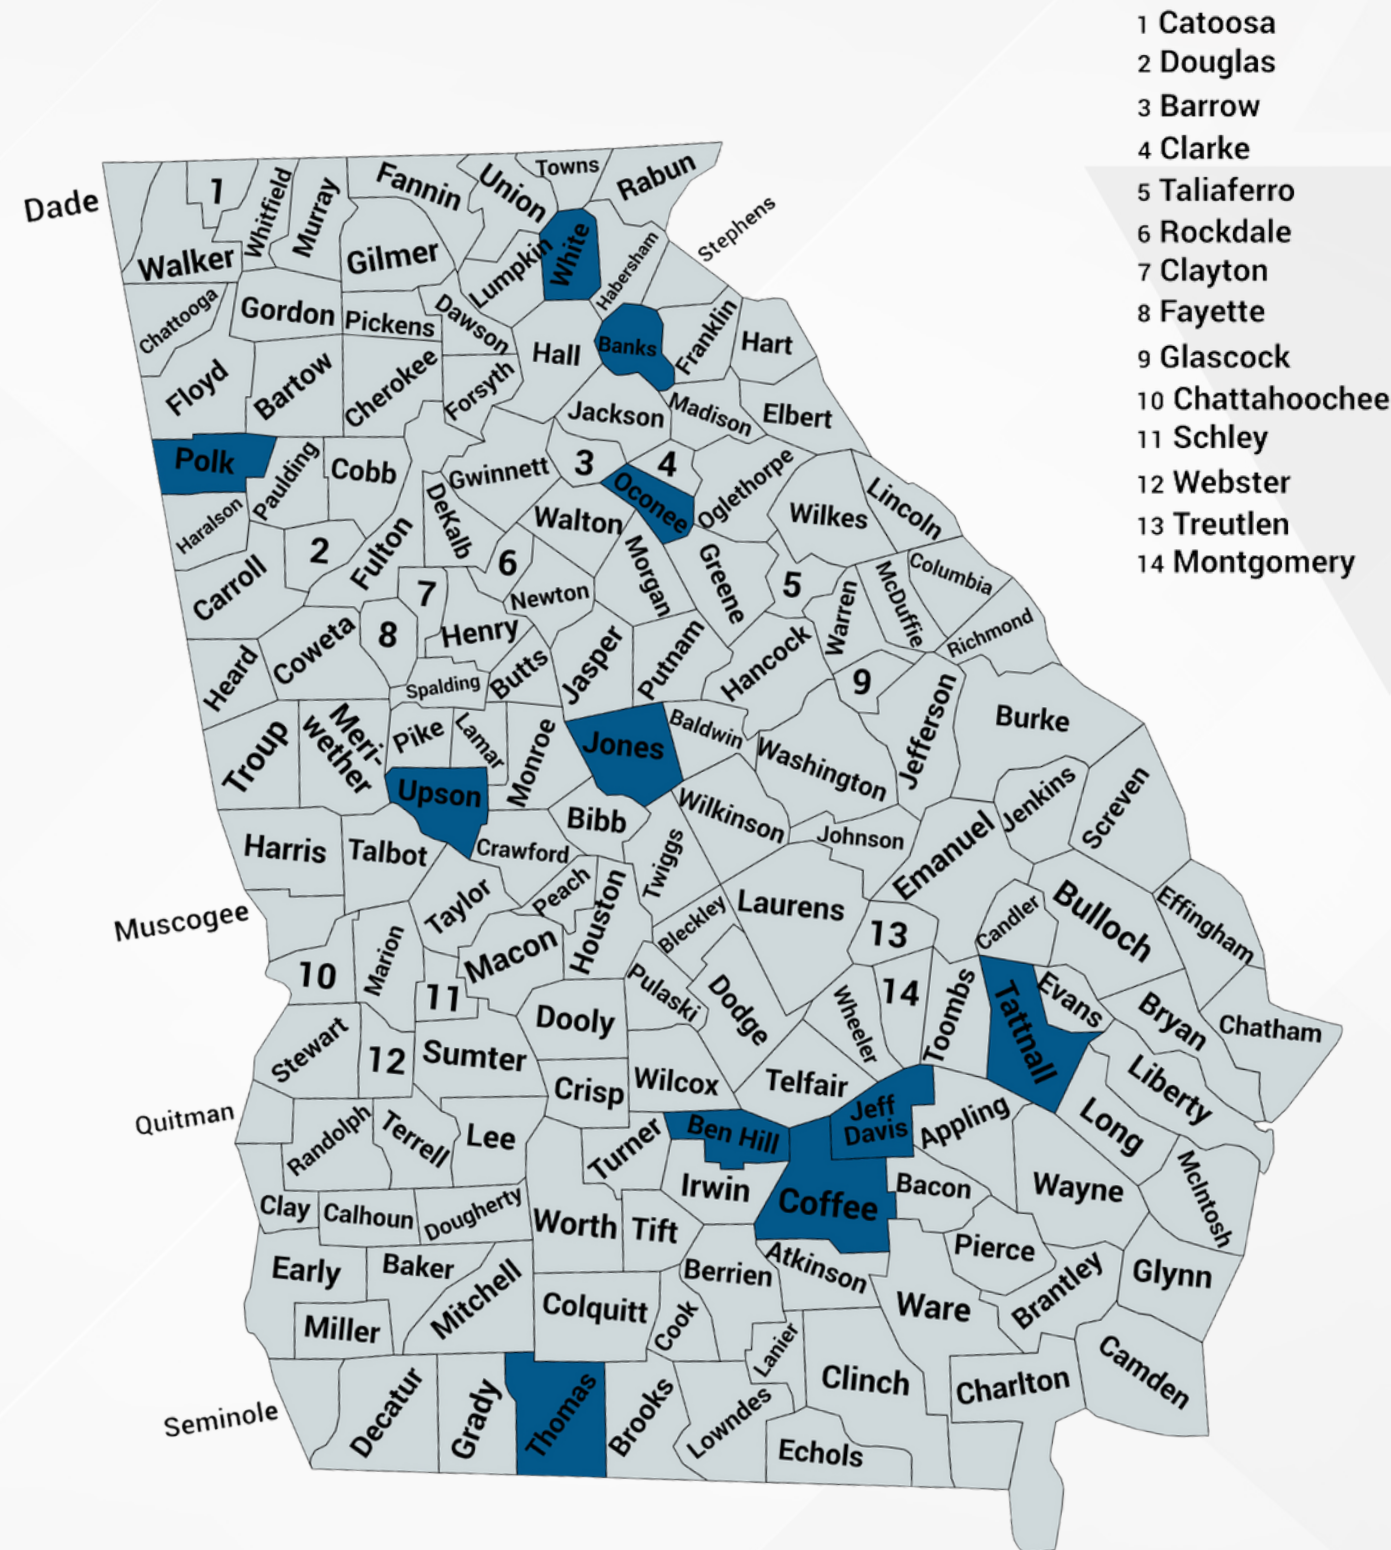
1 Catoosa
2 Douglas
3 Barrow
4 Clarke
5 Taliaferro
6 Rockdale
7 Clayton
8 Fayette
9 Glascock
10 Chattahoochee
11 Schley
12 Webster
13 Treutlen
14 Montgomery

Dade
Walker
1
Whitfield
Murray
Fannin
Union
Towns
Rabun
Gilmer
Lumpkin
White
Habersham
Stephens
Chattooga
Gordon
Pickens
Dawson
Hall
Banks
Franklin
Hart
Floyd
Bartow
Cherokee
Forsyth
Jackson
Madison
Elbert
Polk
Paulding
Cobb
Gwinnett
3
4
Oconee
Oglethorpe
Wilkes
Lincoln
Haralson
DeKalb
Walton
2
Fulton
6
Morgan
Greene
5
Columbia
Carroll
7
Newton
Warren
McDuffie
8
Henry
Richmond
Coweta
Jasper
Putnam
Hancock
Heard
Spalding
Butts
9
Jefferson
Burke
Troup
Meri-wether
Pike
Lamar
Monroe
Jones
Baldwin
Washington
Upson
Bibb
Wilkinson
Jenkins
Screven
Harris
Talbot
Crawford
Twiggs
Johnson
Emanuel
Taylor
Peach
Houston
Bleckley
Laurens
Candler
Bulloch
Effingham
Muscogee
Macon
13
Marion
10
11
Pulaski
Dodge
Wheeler
14
Toombs
Tattnall
Evans
Bryan
Chatham
Dooly
Stewart
12
Sumter
Crisp
Wilcox
Telfair
Liberty
Quitman
Jeff Davis
Appling
Long
Randolph
Terrell
Lee
Turner
Ben Hill
Irwin
Coffee
Bacon
Wayne
McIntosh
Clay
Calhoun
Dougherty
Worth
Tift
Early
Baker
Berrien
Atkinson
Pierce
Brantley
Glynn
Mitchell
Colquitt
Ware
Miller
Cook
Lanier
Clinch
Charlton
Camden
Seminole
Decatur
Grady
Thomas
Brooks
Lowndes
Echols